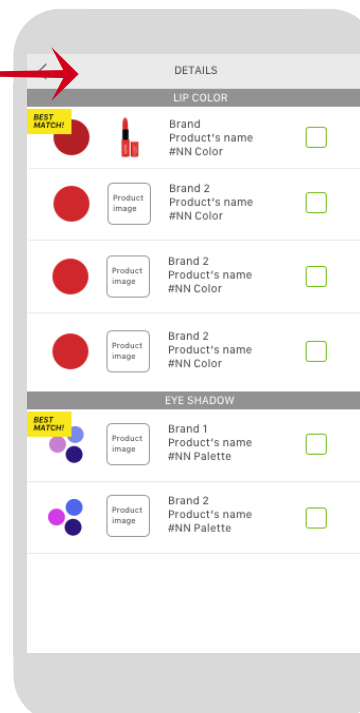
DETAILS

LIP COLOR

BEST MATCH!

Brand
Product's name
#NN Color

Product image

Brand 2
Product's name
#NN Color

Product image

Brand 2
Product's name
#NN Color

Product image

Brand 2
Product's name
#NN Color

EYE SHADOW

BEST MATCH!

Product image

Brand 1
Product's name
#NN Palette

Product image

Brand 2
Product's name
#NN Palette